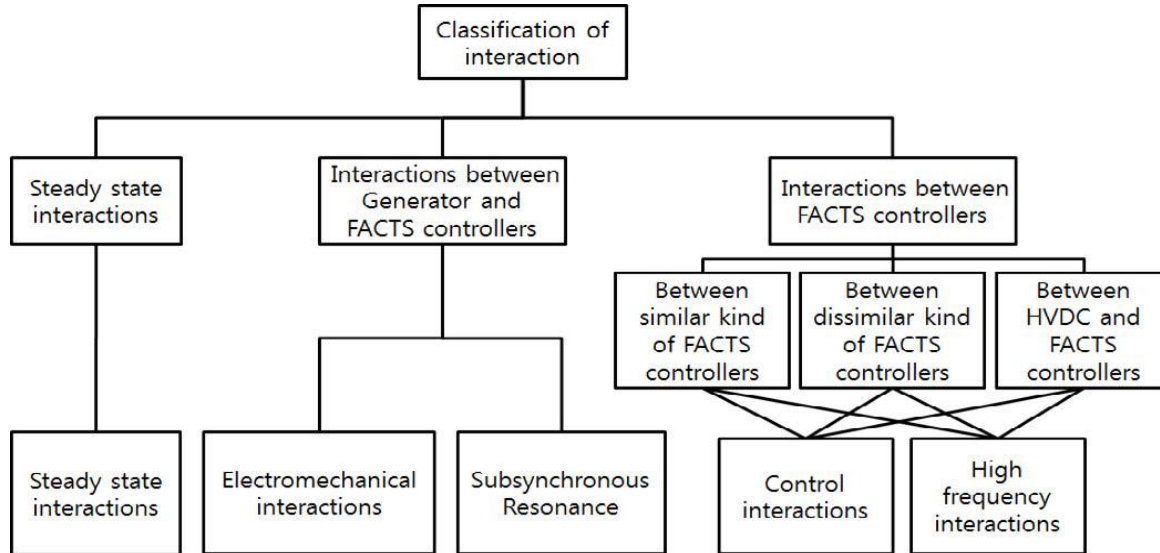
Classification of interaction

Steady state interactions

Interactions between Generator and FACTS controllers

Interactions between FACTS controllers

Between similar kind of FACTS controllers

Between dissimilar kind of FACTS controllers

Between HVDC and FACTS controllers

Steady state interactions

Electromechanical interactions

Subsynchronous Resonance

Control interactions

High frequency interactions